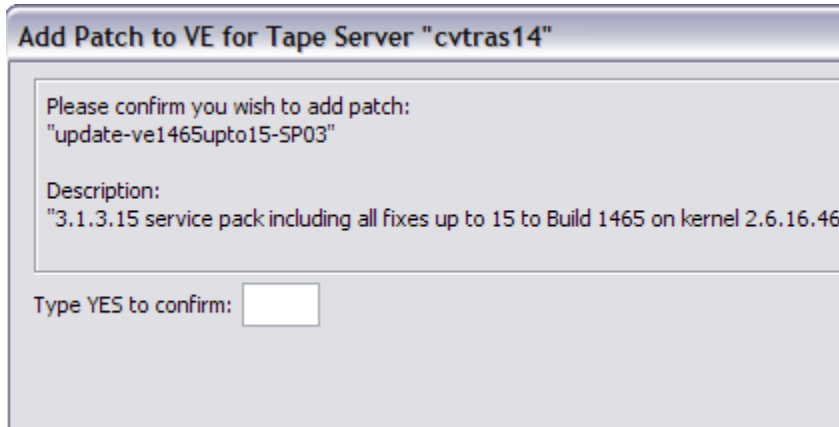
Add Patch to VE for Tape Server "cvtras14"

Please confirm you wish to add patch:
"update-ve1465upto15-SP03"

Description:
"3.1.3.15 service pack including all fixes up to 15 to Build 1465 on kernel 2.6.16.46

Type YES to confirm: